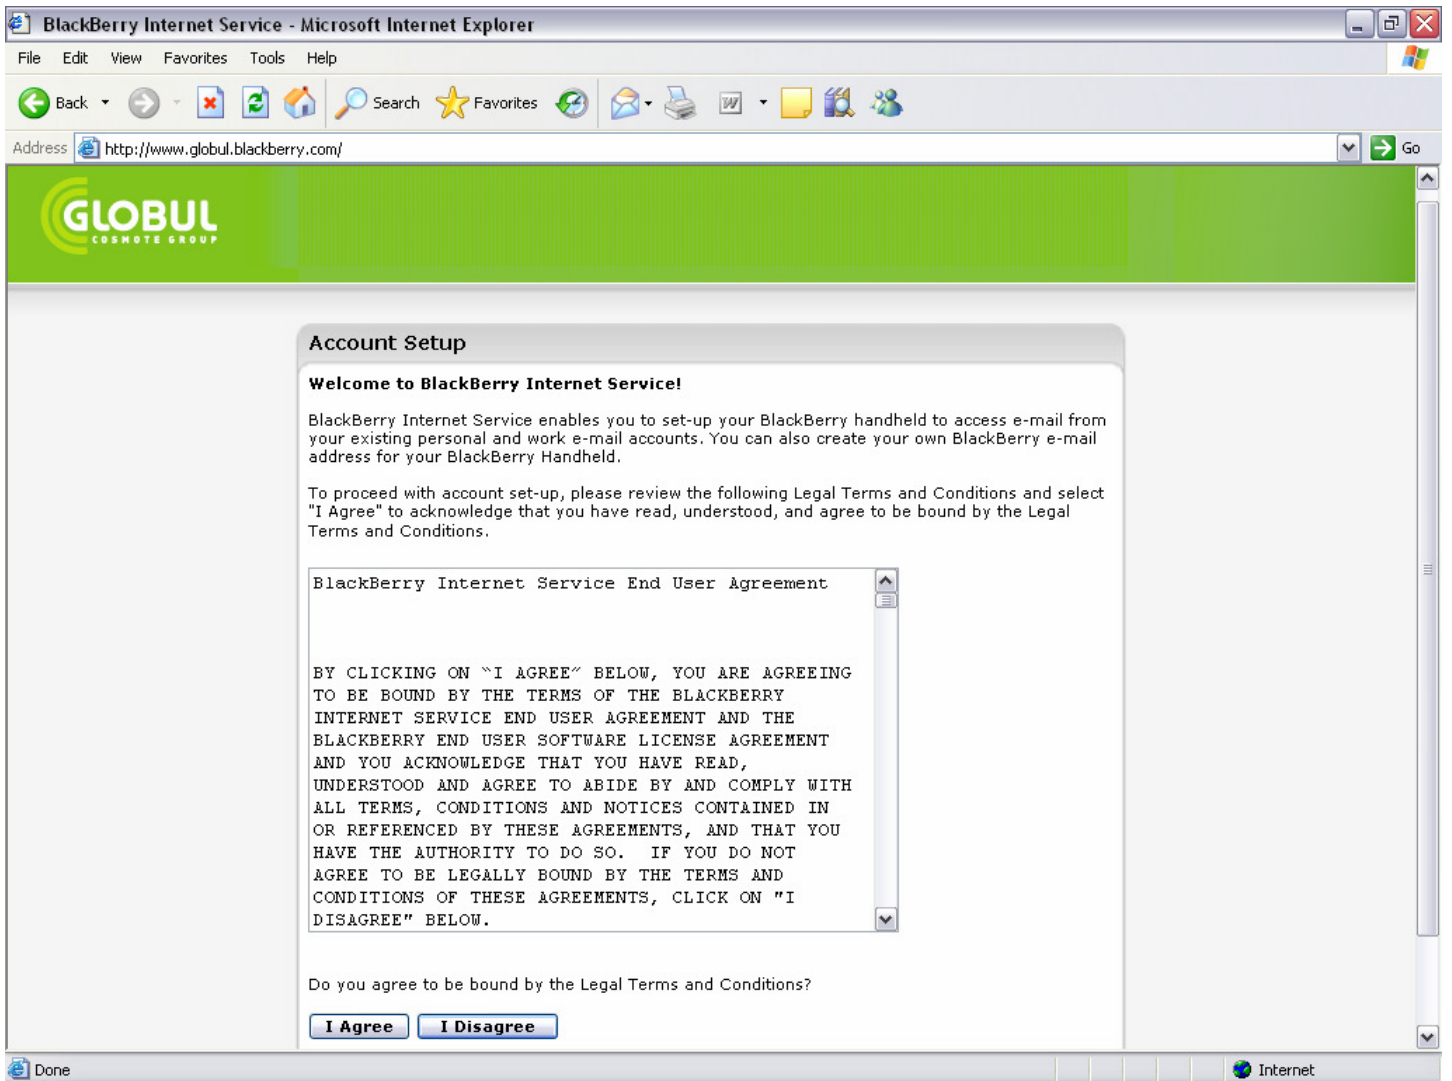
BlackBerry Internet Service - Microsoft Internet Explorer

File Edit View Favorites Tools Help

Back Search Favorites

Address http://www.globul.blackberry.com/ Go

GLOBUL COSMOTE GROUP

Account Setup

Welcome to BlackBerry Internet Service!

BlackBerry Internet Service enables you to set-up your BlackBerry handheld to access e-mail from your existing personal and work e-mail accounts. You can also create your own BlackBerry e-mail address for your BlackBerry Handheld.

To proceed with account set-up, please review the following Legal Terms and Conditions and select "I Agree" to acknowledge that you have read, understood, and agree to be bound by the Legal Terms and Conditions.

BlackBerry Internet Service End User Agreement

BY CLICKING ON "I AGREE" BELOW, YOU ARE AGREEING TO BE BOUND BY THE TERMS OF THE BLACKBERRY INTERNET SERVICE END USER AGREEMENT AND THE BLACKBERRY END USER SOFTWARE LICENSE AGREEMENT AND YOU ACKNOWLEDGE THAT YOU HAVE READ, UNDERSTOOD AND AGREE TO ABIDE BY AND COMPLY WITH ALL TERMS, CONDITIONS AND NOTICES CONTAINED IN OR REFERENCED BY THESE AGREEMENTS, AND THAT YOU HAVE THE AUTHORITY TO DO SO. IF YOU DO NOT AGREE TO BE LEGALLY BOUND BY THE TERMS AND CONDITIONS OF THESE AGREEMENTS, CLICK ON "I DISAGREE" BELOW.

Do you agree to be bound by the Legal Terms and Conditions?

I Agree I Disagree

Done Internet